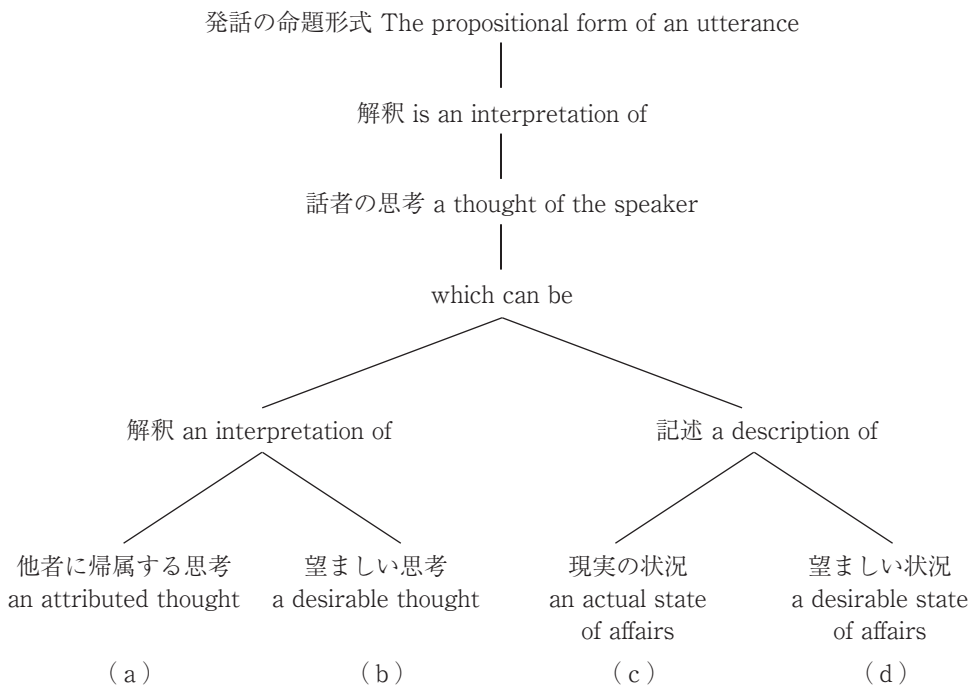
発話の命題形式 The propositional form of an utterance

解釈 is an interpretation of

話者の思考 a thought of the speaker

which can be

解釈 an interpretation of

記述 a description of

他者に帰属する思考
an attributed thought
(a)

望ましい思考
a desirable thought
(b)

現実の状況
an actual state of affairs
(c)

望ましい状況
a desirable state of affairs
(d)